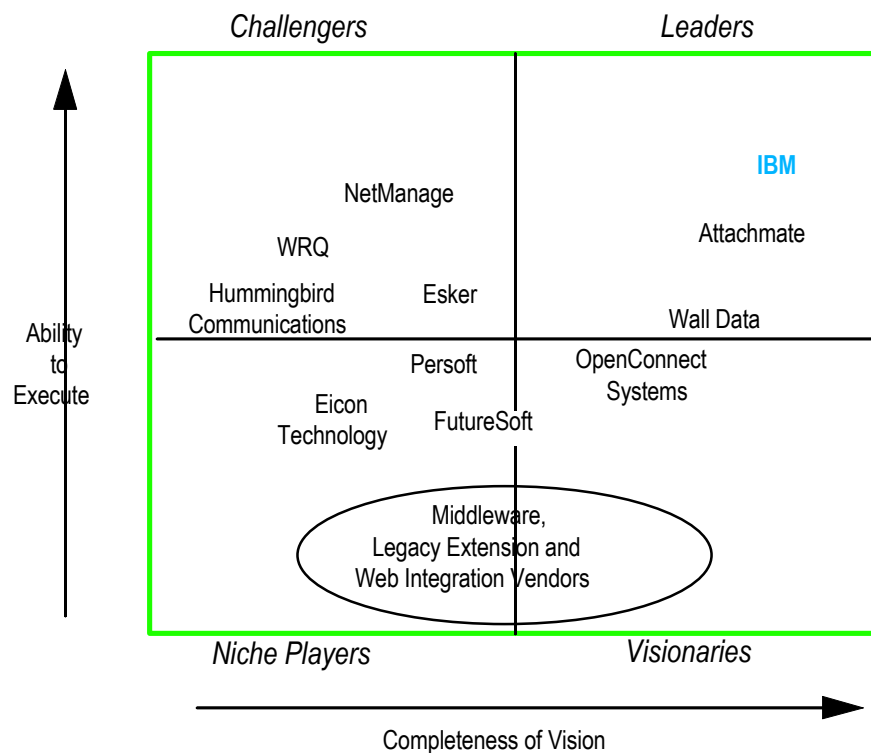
Challengers

Leaders

IBM

NetManage

Attachmate

WRQ

Hummingbird Communications

Esker

Wall Data

Ability to Execute

Persoft

OpenConnect Systems

Eicon Technology

FutureSoft

Middleware, Legacy Extension and Web Integration Vendors

Niche Players

Visionaries

Completeness of Vision